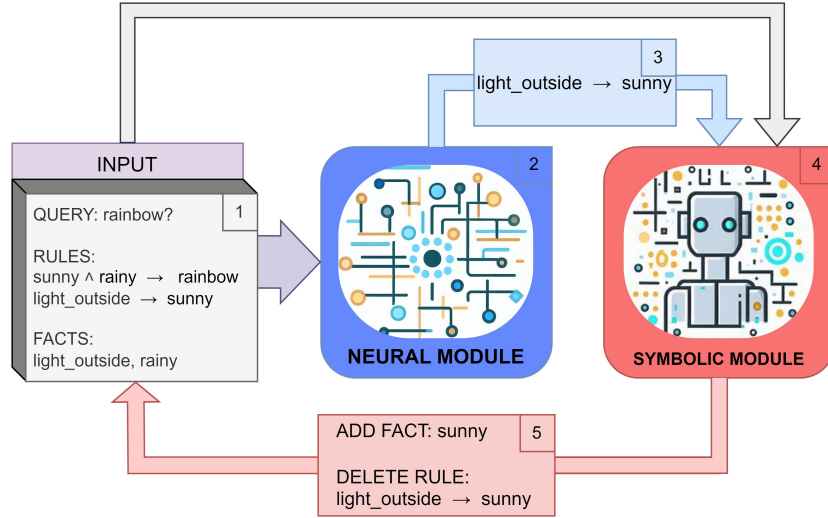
3
light_outside $\rightarrow$ sunny

INPUT

1
QUERY: rainbow?

RULES:
sunny $\wedge$ rainy $\rightarrow$ rainbow
light_outside $\rightarrow$ sunny

FACTS:
light_outside, rainy

2
NEURAL MODULE

4
SYMBOLIC MODULE

5
ADD FACT: sunny

DELETE RULE:
light_outside $\rightarrow$ sunny